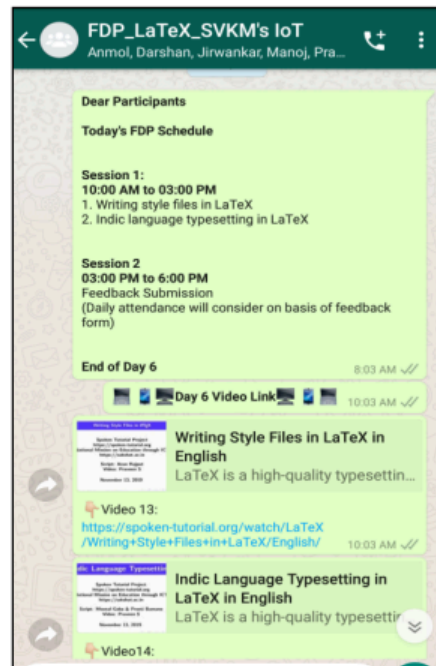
FDP_LaTeX_SVKM's IoT
Anmol, Darshan, Jirwankar, Manoj, Pra...

Dear Participants

Today's FDP Schedule

Session 1:
10:00 AM to 03:00 PM
1. Writing style files in LaTeX
2. Indic language typesetting in LaTeX

Session 2
03:00 PM to 6:00 PM
Feedback Submission
(Daily attendance will consider on basis of feedback form)

End of Day 6

8:03 AM

Day 6 Video Link

10:03 AM

Writing Style Files in LaTeX in English
LaTeX is a high-quality typesettin

Video 13:
https://spoken-tutorial.org/watch/LaTeX/Writing+Style+Files+in+LaTeX/English/

10:03 AM

Indic Language Typesetting in LaTeX in English
LaTeX is a high-quality typesettin

Video14: